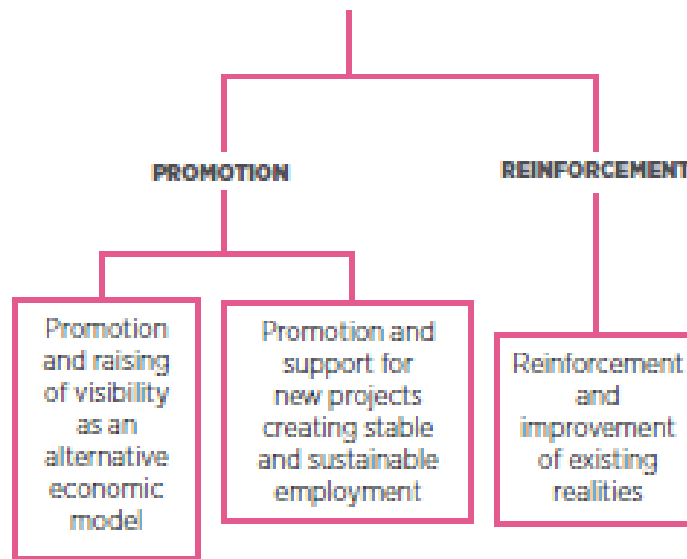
PROMOTION

REINFORCEMENT

Promotion and raising of visibility as an alternative economic model

Promotion and support for new projects creating stable and sustainable employment

Reinforcement and improvement of existing realities